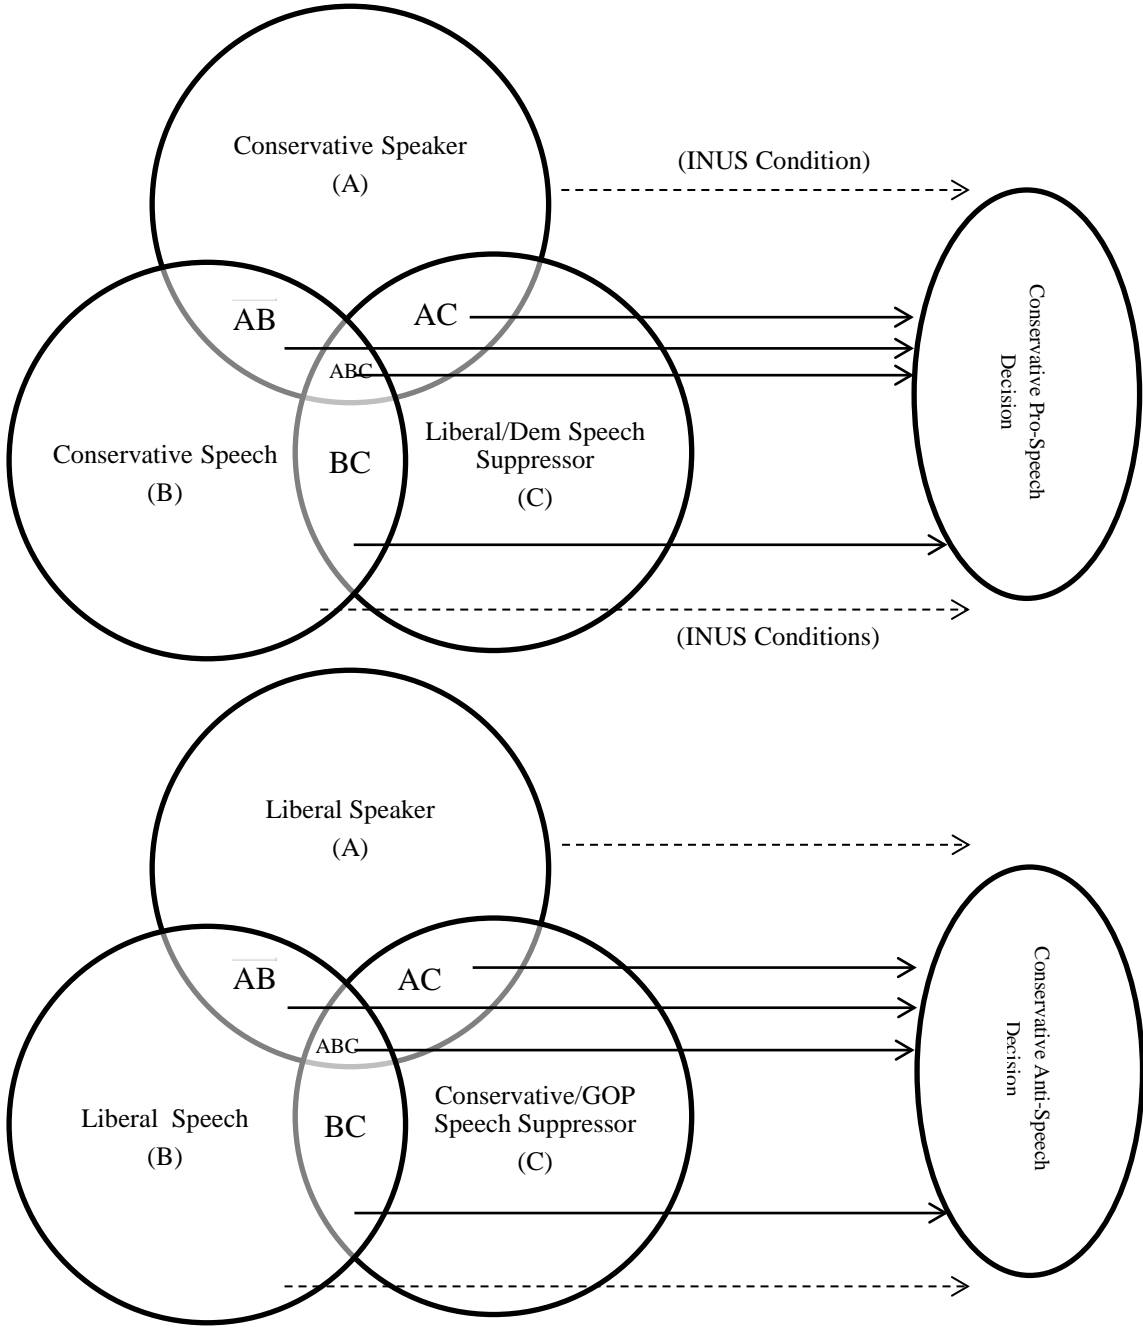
Conservative Speaker
(A)

(INUS Condition)

AB

AC

ABC

Conservative Speech
(B)

BC

Liberal/Dem Speech Suppressor
(C)

Conservative Pro-Speech Decision

(INUS Conditions)

Liberal Speaker
(A)

AB

AC

ABC

Liberal Speech
(B)

BC

Conservative/GOP Speech Suppressor
(C)

Conservative Anti-Speech Decision